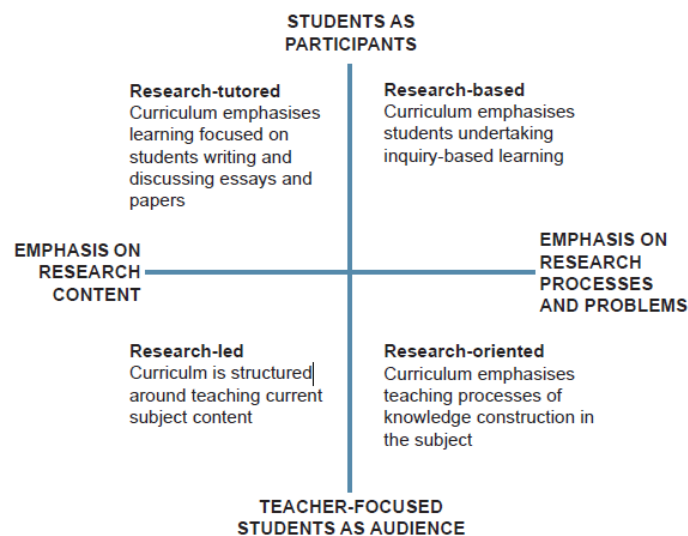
STUDENTS AS PARTICIPANTS

Research-tutored
Curriculum emphasises learning focused on students writing and discussing essays and papers

Research-based
Curriculum emphasises students undertaking inquiry-based learning

EMPHASIS ON RESEARCH CONTENT

EMPHASIS ON RESEARCH PROCESSES AND PROBLEMS

Research-led
Curriclum is structured around teaching current subject content

Research-oriented
Curriculum emphasises teaching processes of knowledge construction in the subject

TEACHER-FOCUSED
STUDENTS AS AUDIENCE